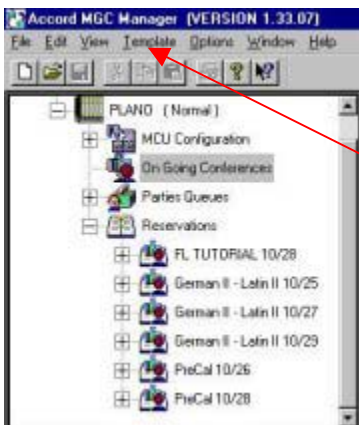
Accord MGC Manager (VERSION 1.33.07)

File Edit View Template Options Window Help

PLANO (Normal)
MCU Configuration
On Going Conferences
Parties Queues
Reservations
FL TUTORIAL 10/28
German II - Latin II 10/25
German II - Latin II 10/27
German II - Latin II 10/29
PreCal 10/26
PreCal 10/28